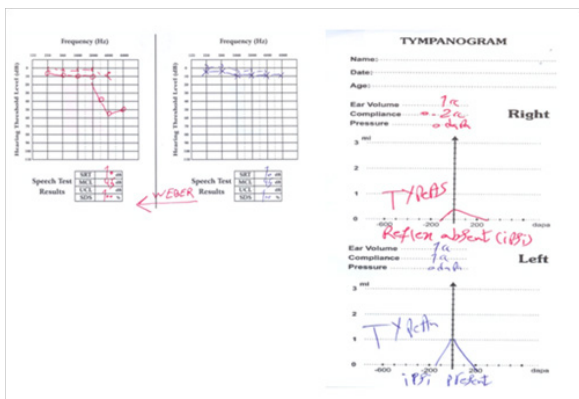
Frequency (Hz)

Hearing Threshold Level (dB)

Speech Test Results

SRT
MCL
UCL
SDS

Frequency (Hz)

Hearing Threshold Level (dB)

Speech Test Results

SRT
MCL
UCL
SDS

WEBER

TYMPANOGRAM

Name:
Date:
Age:

Ear Volume 1cc
Compliance 0.2cc
Pressure 0 daPa

Right

ml
3
2
1
0

TYPE AS

-600 -400 -200 0 200 dapa

Reflex absent (IPSI)

Ear Volume 1cc
Compliance 1cc
Pressure 0 daPa

Left

ml
3
2
1
0

TYPE A

-600 -400 -200 0 200 dapa

IPSI Present